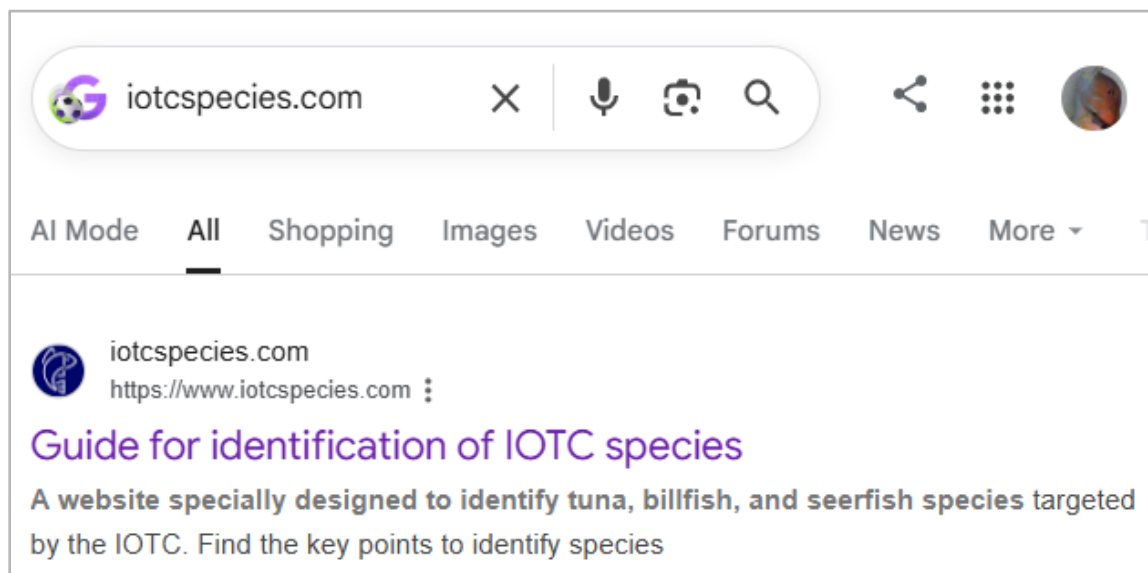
iotcspecies.com

AI Mode All Shopping Images Videos Forums News More

iotcspecies.com
https://www.iotcspecies.com

Guide for identification of IOTC species

**A website specially designed to identify tuna, billfish, and seerfish species** targeted by the IOTC. Find the key points to identify species